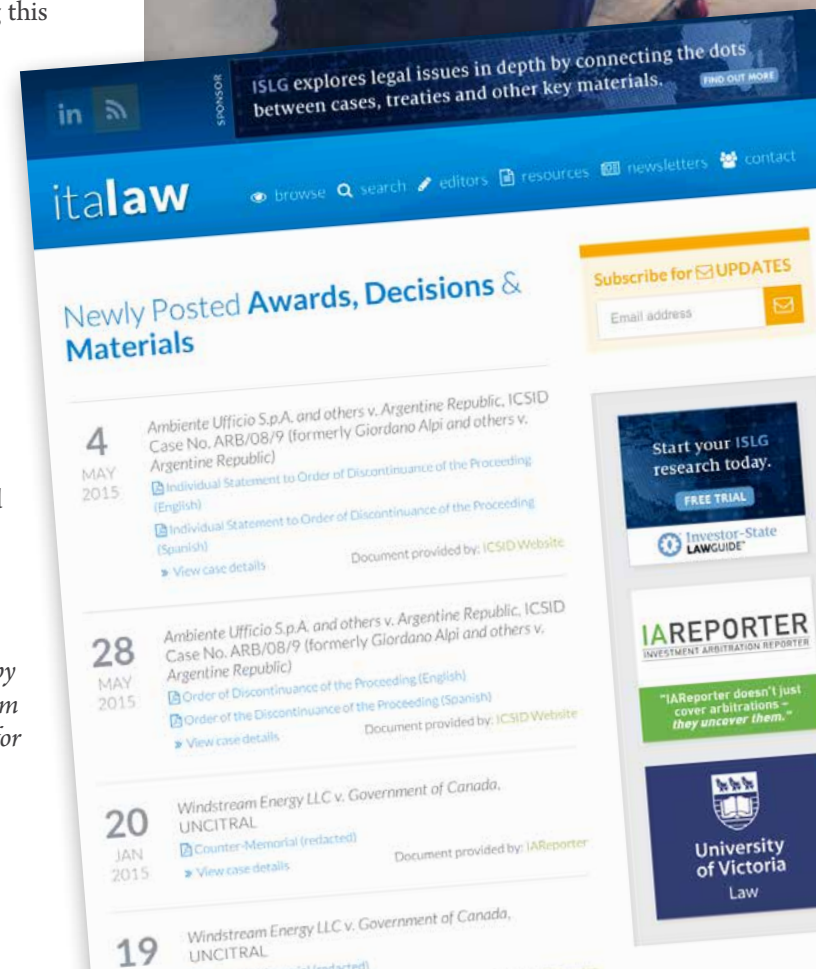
g this

1

by
m
for

in

SPONSOR

ISLG explores legal issues in depth by connecting the dots between cases, treaties and other key materials.

FIND OUT MORE

italaw

browse search editors resources newsletters contact

Newly Posted Awards, Decisions & Materials

4
MAY
2015

Ambiente Ufficio S.p.A. and others v. Argentine Republic, ICSID Case No. ARB/08/9 (formerly Giordano Alpi and others v. Argentine Republic)

Individual Statement to Order of Discontinuance of the Proceeding (English)

Individual Statement to Order of Discontinuance of the Proceeding (Spanish)

» View case details

Document provided by: ICSID Website

28
MAY
2015

Ambiente Ufficio S.p.A. and others v. Argentine Republic, ICSID Case No. ARB/08/9 (formerly Giordano Alpi and others v. Argentine Republic)

Order of Discontinuance of the Proceeding (English)

Order of the Discontinuance of the Proceeding (Spanish)

» View case details

Document provided by: ICSID Website

20
JAN
2015

Windstream Energy LLC v. Government of Canada, UNCITRAL

Counter-Memorial (redacted)

» View case details

Document provided by: IAReporter

19

Windstream Energy LLC v. Government of Canada, UNCITRAL

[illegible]

Subscribe for UPDATES

Email address

Start your ISLG research today.

FREE TRIAL

Investor-State LAWGUIDE

IAREPORTER

INVESTMENT ARBITRATION REPORTER

"IAReporter doesn't just cover arbitrations – they uncover them."

University of Victoria
Law